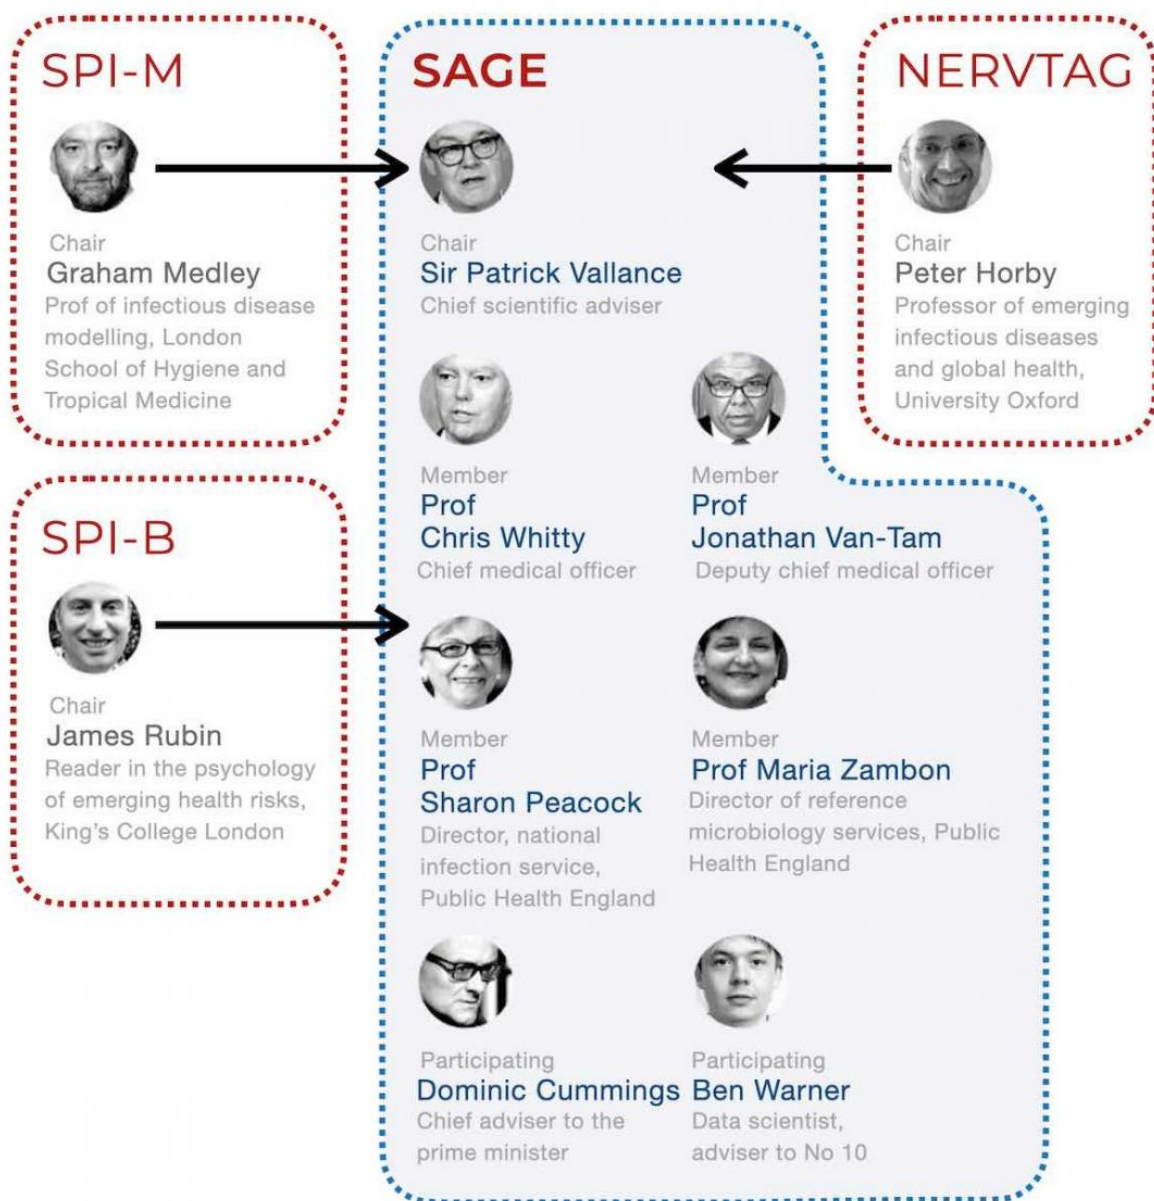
SPI-M

Chair
Graham Medley
Prof of infectious disease modelling, London School of Hygiene and Tropical Medicine

SAGE

Chair
Sir Patrick Vallance
Chief scientific adviser

NERVTAG

Chair
Peter Horby
Professor of emerging infectious diseases and global health, University Oxford

Member
Prof Chris Whitty
Chief medical officer

Member
Prof Jonathan Van-Tam
Deputy chief medical officer

SPI-B

Chair
James Rubin
Reader in the psychology of emerging health risks, King's College London

Member
Prof Sharon Peacock
Director, national infection service, Public Health England

Member
Prof Maria Zambon
Director of reference microbiology services, Public Health England

Participating
Dominic Cummings
Chief adviser to the prime minister

Participating
Ben Warner
Data scientist, adviser to No 10